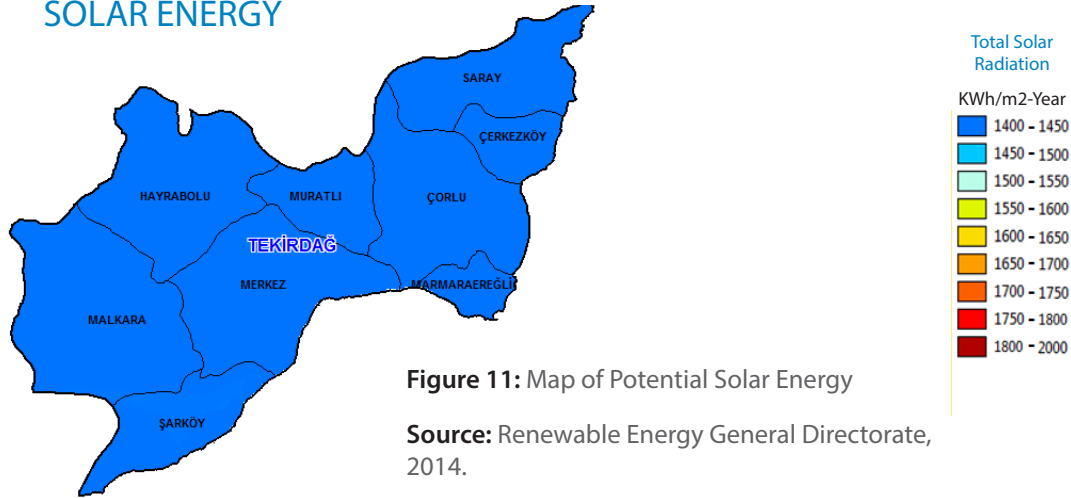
SOLAR ENERGY

SARAY
ÇERKEZKÖY
HAYRABOLU
MURATLI
ÇORLU
TEKİRDAĞ
MERKEZ
MARMARAEREĞLİ
MALKARA
ŞARKÖY

Total Solar Radiation
KWh/m2-Year
1400 - 1450
1450 - 1500
1500 - 1550
1550 - 1600
1600 - 1650
1650 - 1700
1700 - 1750
1750 - 1800
1800 - 2000

**Figure 11:** Map of Potential Solar Energy

**Source:** Renewable Energy General Directorate, 2014.